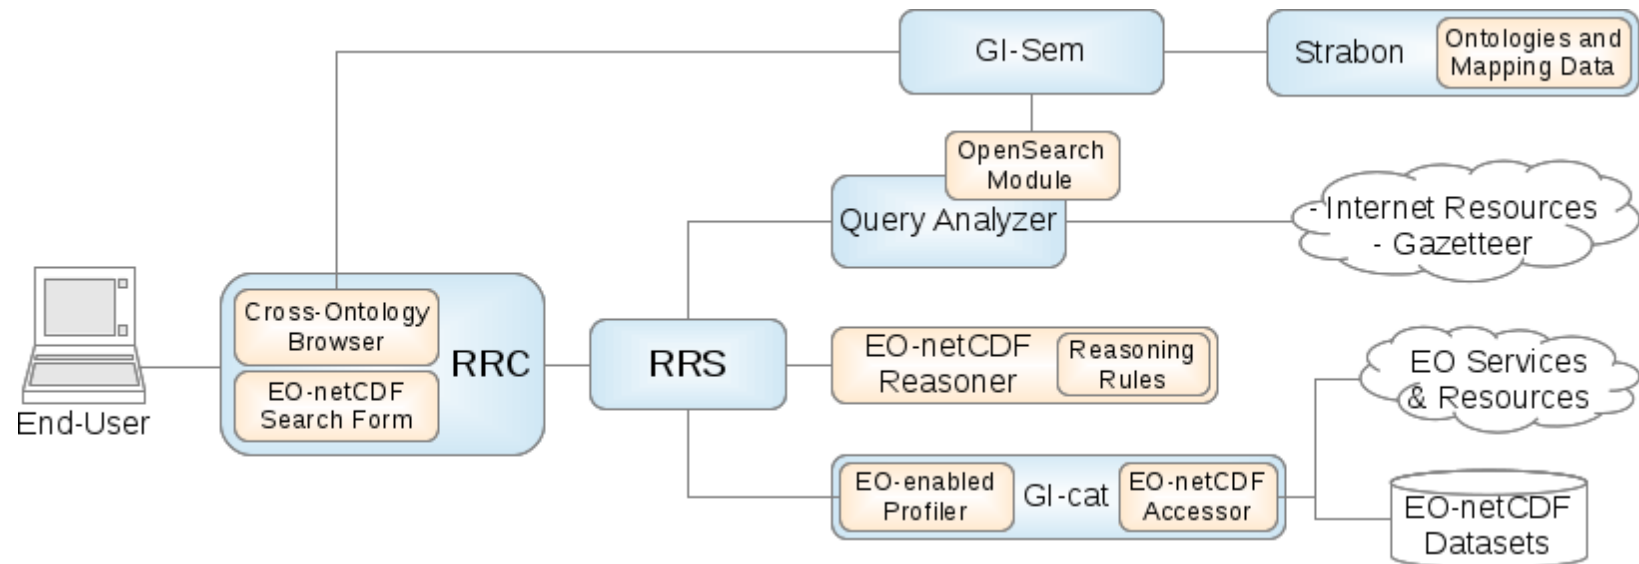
GI-Sem

Strabon

Ontologies and Mapping Data

OpenSearch Module

Query Analyzer

- Internet Resources
- Gazetteer

End-User

Cross-Ontology Browser

EO-netCDF Search Form

RRC

RRS

EO-netCDF Reasoner

Reasoning Rules

EO Services & Resources

EO-enabled Profiler

GI-cat

EO-netCDF Accessor

EO-netCDF Datasets